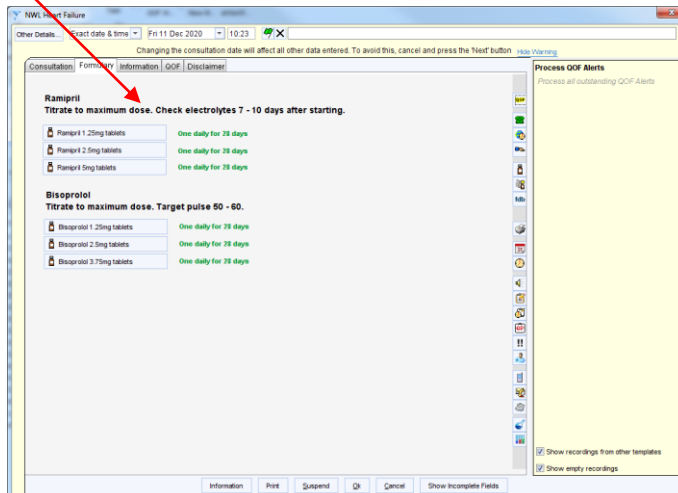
NWL Heart Failure

Other Details... Exact date & time Fri 11 Dec 2020 10:23

Changing the consultation date will affect all other data entered. To avoid this, cancel and press the 'Next' button Hide Warning

Consultation Formulary Information QOF Disclaimer

Ramipril
Titrate to maximum dose. Check electrolytes 7 - 10 days after starting.

Ramipril 1.25mg tablets One daily for 28 days
Ramipril 2.5mg tablets One daily for 28 days
Ramipril 5mg tablets One daily for 28 days

Bisoprolol
Titrate to maximum dose. Target pulse 50 - 60.

Bisoprolol 1.25mg tablets One daily for 28 days
Bisoprolol 2.5mg tablets One daily for 28 days
Bisoprolol 3.75mg tablets One daily for 28 days

Process QOF Alerts
Process all outstanding QOF Alerts

Show recordings from other templates
Show empty recordings

Information Print Suspend Ok Cancel Show Incomplete Fields